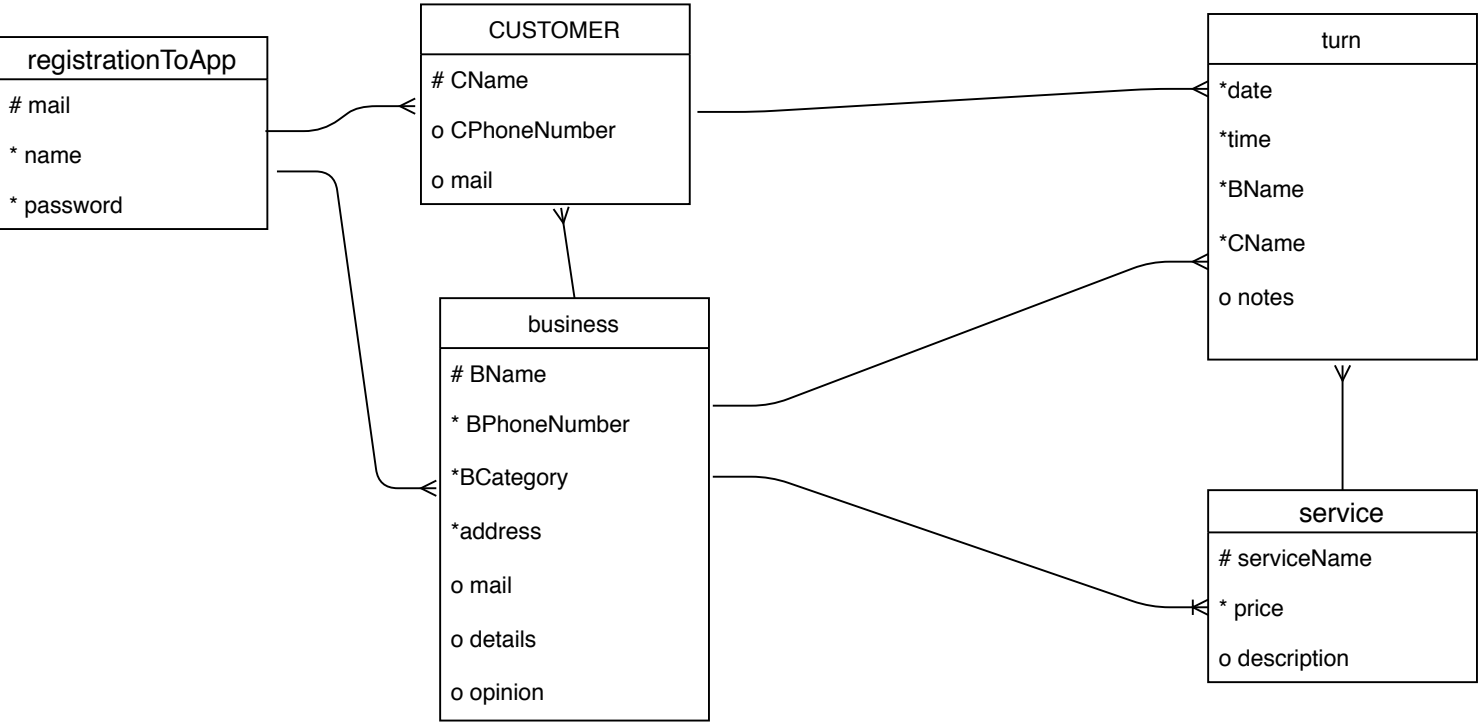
registrationToApp
# mail
* name
* password

CUSTOMER
# CName
o CPhoneNumber
o mail

turn
*date
*time
*BName
*CName
o notes

business
# BName
* BPhoneNumber
*BCategory
*address
o mail
o details
o opinion

service
# serviceName
* price
o description